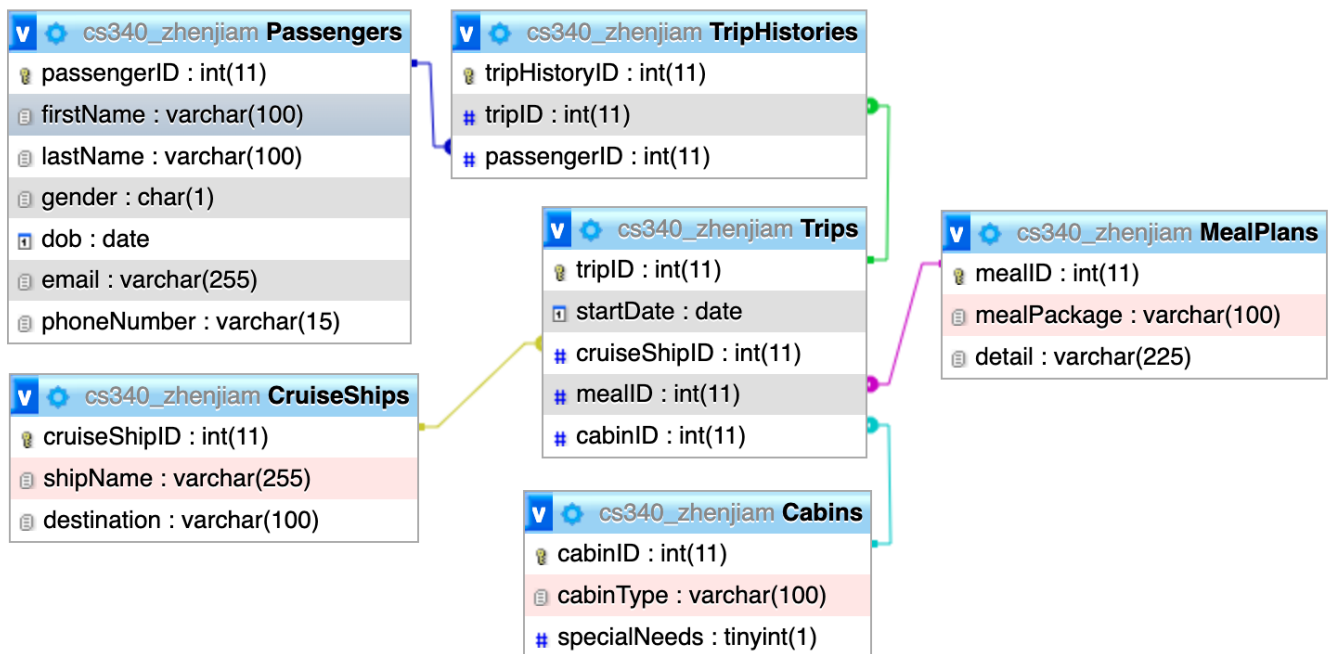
cs340_zhenjiam Passengers
passengerID : int(11)
firstName : varchar(100)
lastName : varchar(100)
gender : char(1)
dob : date
email : varchar(255)
phoneNumber : varchar(15)

cs340_zhenjiam TripHistories
tripHistoryID : int(11)
tripID : int(11)
passengerID : int(11)

cs340_zhenjiam Trips
tripID : int(11)
startDate : date
cruiseShipID : int(11)
mealID : int(11)
cabinID : int(11)

cs340_zhenjiam MealPlans
mealID : int(11)
mealPackage : varchar(100)
detail : varchar(225)

cs340_zhenjiam CruiseShips
cruiseShipID : int(11)
shipName : varchar(255)
destination : varchar(100)

cs340_zhenjiam Cabins
cabinID : int(11)
cabinType : varchar(100)
specialNeeds : tinyint(1)